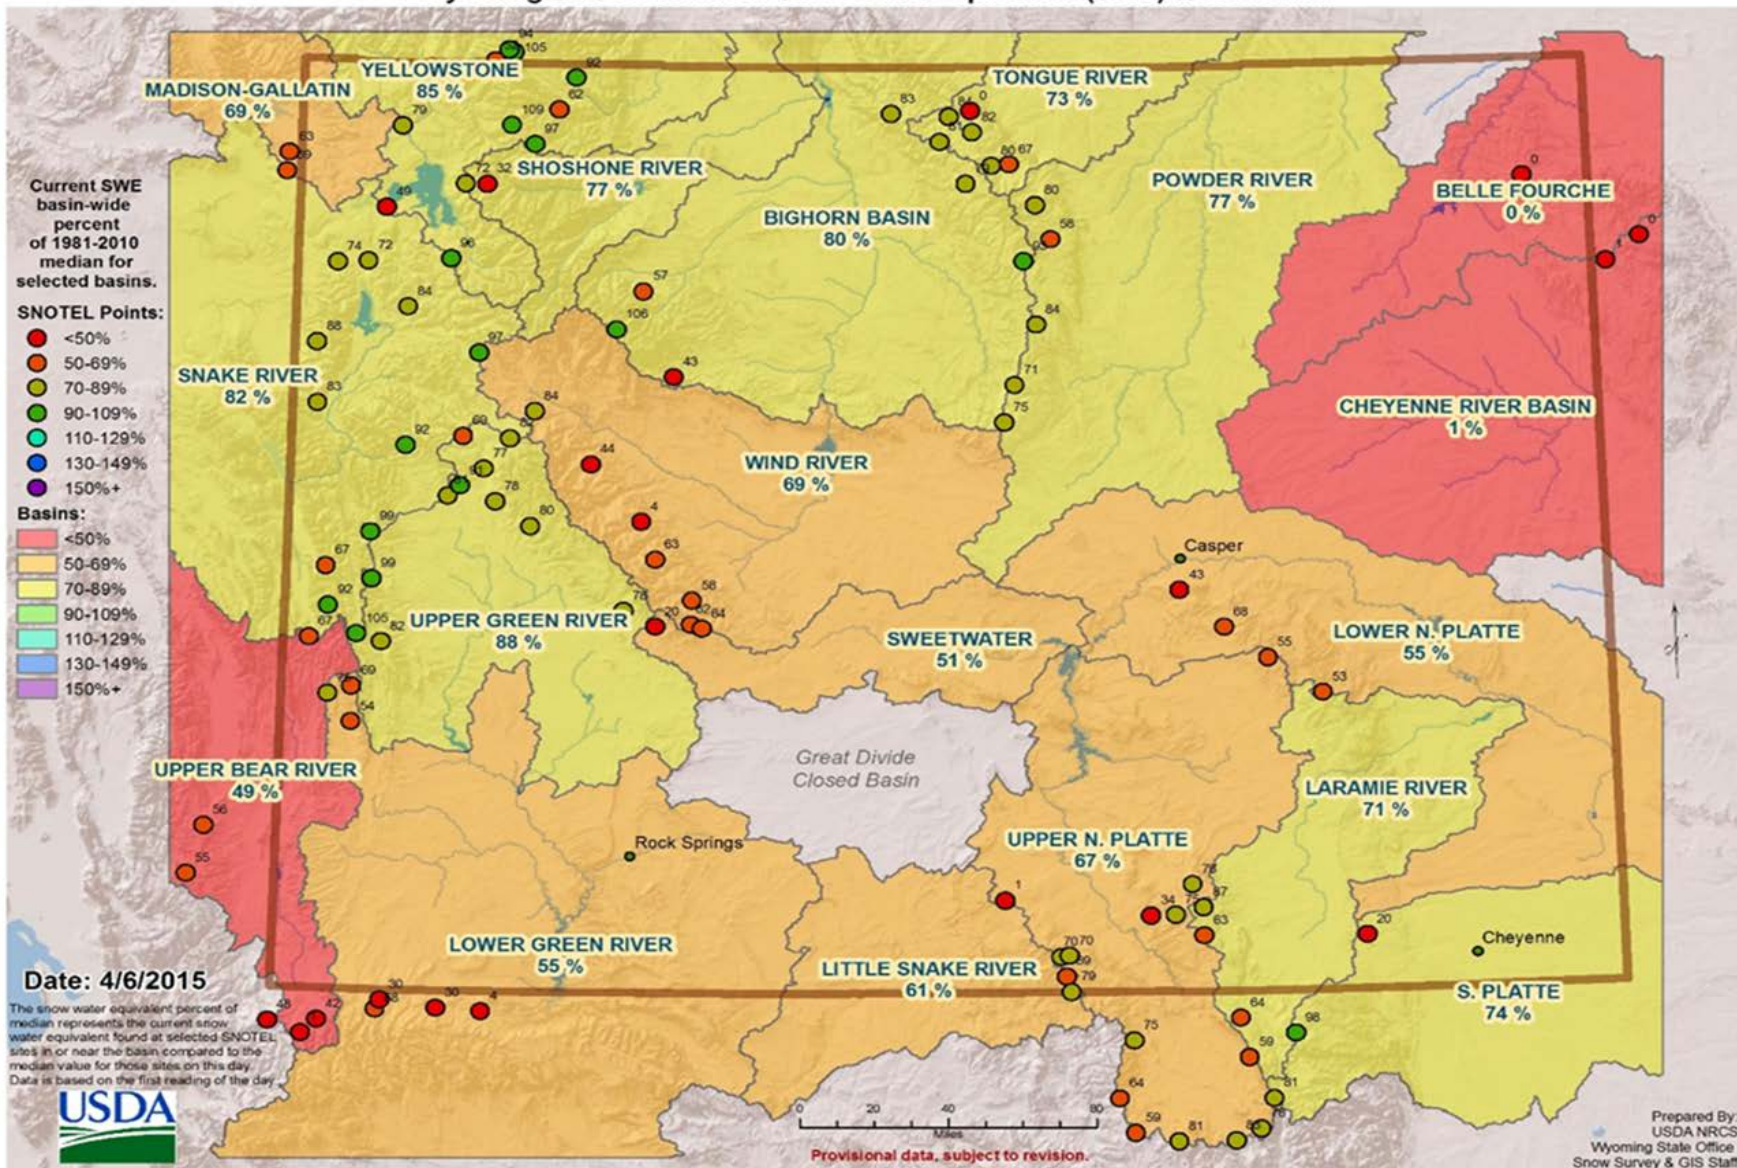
MADISON-GALLATIN
69 %

YELLOWSTONE
85 %

TONGUE RIVER
73 %

SHOSHONE RIVER
77 %

POWDER RIVER
77 %

BELLE FOURCHE
0 %

BIGHORN BASIN
80 %

Current SWE basin-wide percent of 1981-2010 median for selected basins.

SNOTEL Points:
<50%
50-69%
70-89%
90-109%
110-129%
130-149%
150%+

Basins:
<50%
50-69%
70-89%
90-109%
110-129%
130-149%
150%+

SNAKE RIVER
82 %

CHEYENNE RIVER BASIN
1 %

WIND RIVER
69 %

Casper

UPPER GREEN RIVER
88 %

SWEETWATER
51 %

LOWER N. PLATTE
55 %

UPPER BEAR RIVER
49 %

Great Divide Closed Basin

LARAMIE RIVER
71 %

Rock Springs

UPPER N. PLATTE
67 %

Cheyenne

LOWER GREEN RIVER
55 %

LITTLE SNAKE RIVER
61 %

S. PLATTE
74 %

Date: 4/6/2015

The snow water equivalent percent of median represents the current snow water equivalent found at selected SNOTEL sites in or near the basin compared to the median value for those sites on this day. Data is based on the first reading of the day.

USDA

0 20 40 80
Miles

Provisional data, subject to revision.

Prepared By:
USDA NRCS
Wyoming State Office
Snow Survey & GIS Sta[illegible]

105 94 92 62 79 109 97 63 69 72 32 49 74 72 96 84 88 97 83 92 69 77 81 78 80 84 99 67 99 92 105 82 67 69 54 56 55 48 42 30 30 4 83 0 82 80 67 80 58 57 106 43 84 71 75 44 4 63 58 20 82 64 78 0 0 43 68 55 53 1 34 78 87 63 20 70 70 69 79 64 98 75 59 64 81 59 81 78